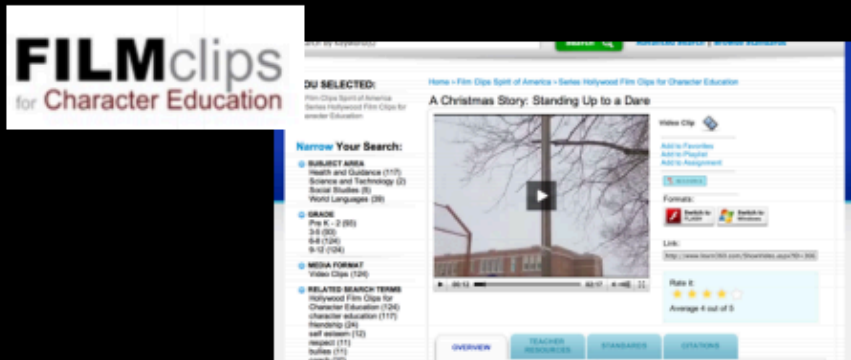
FILMclips
for Character Education

Search by Keyword(s)
Search
Advanced Search | Browse Standards

OU SELECTED:
Film Clips Spirit of America Series Hollywood Film Clips for Character Education

Narrow Your Search:

SUBJECT AREA
Health and Guidance (117)
Science and Technology (2)
Social Studies (8)
World Languages (39)

GRADE
Pre K - 2 (93)
3-5 (93)
6-8 (124)
9-12 (124)

MEDIA FORMAT
Video Clips (124)

RELATED SEARCH TERMS
Hollywood Film Clips for Character Education (124)
character education (117)
friendship (24)
self esteem (12)
respect (11)
bullies (11)

Home » Film Clips Spirit of America » Series Hollywood Film Clips for Character Education

A Christmas Story: Standing Up to a Dare

00:12 02:17

Video Clip
Add to Favorites
Add to Playlist
Add to Assignment

Formats:
Switch to FLASH
Switch to Windows

Link:
http://www.learn360.com/ShowVideo.aspx?ID=300

Rate it:
Average 4 out of 5

OVERVIEW
TEACHER RESOURCES
STANDARDS
CITATIONS